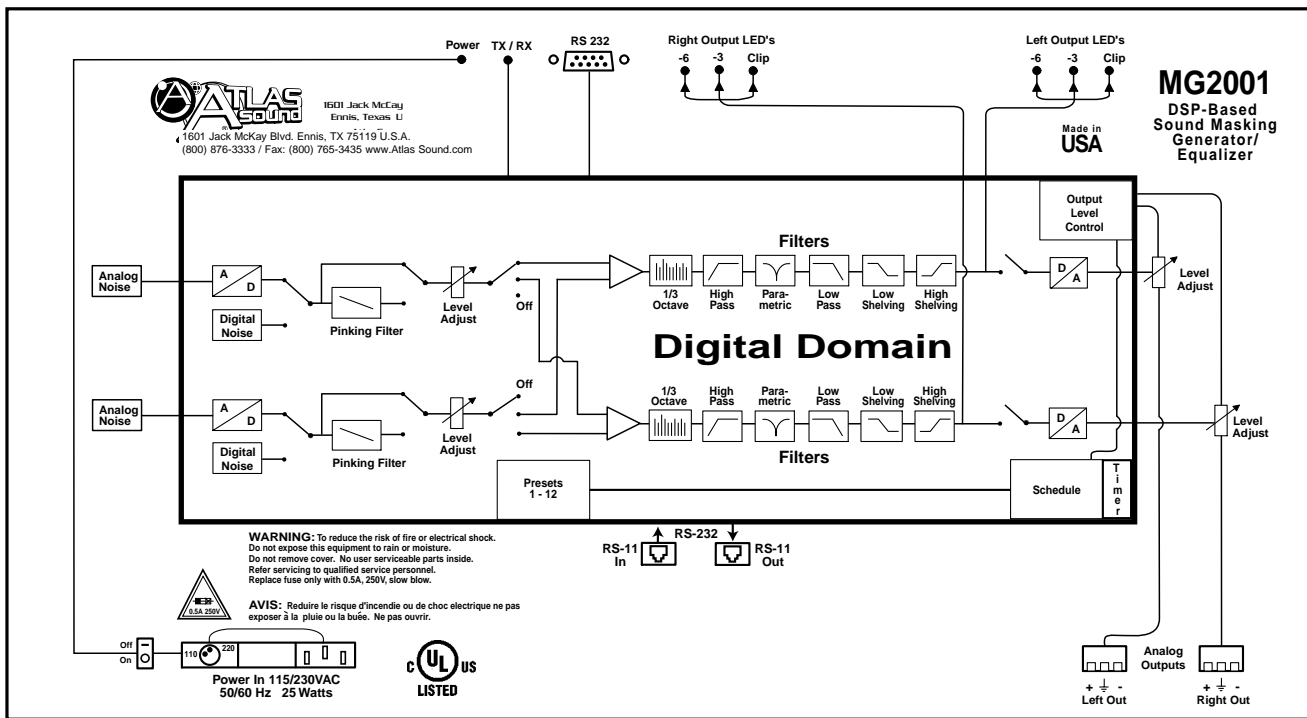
Power TX / RX RS 232

Right Output LED's
-6 -3 Clip

Left Output LED's
-6 -3 Clip

MG2001
DSP-Based Sound Masking Generator/ Equalizer

ATLAS Sound
1601 Jack McCay
Ennis, Texas U
1601 Jack McKay Blvd. Ennis, TX 75119 U.S.A.
(800) 876-3333 / Fax: (800) 765-3435 www.Atlas Sound.com

Made in USA

Output Level Control

Filters

Analog Noise
A D
Digital Noise
Pinking Filter
Level Adjust
Off
1/3 Octave
High Pass
Para-metric
Low Pass
Low Shelving
High Shelving
D A
Level Adjust

Digital Domain

Analog Noise
A D
Digital Noise
Pinking Filter
Level Adjust
Off
1/3 Octave
High Pass
Para-metric
Low Pass
Low Shelving
High Shelving
D A
Level Adjust

Filters

Presets 1 - 12
Schedule
Timer

WARNING: To reduce the risk of fire or electrical shock. Do not expose this equipment to rain or moisture. Do not remove cover. No user serviceable parts inside. Refer servicing to qualified service personnel. Replace fuse only with 0.5A, 250V, slow blow.

0.5A 250V

AVIS: Reduire le risque d'incendie ou de choc electrique ne pas exposer à la pluie ou la buée. Ne pas ouvrir.

RS-232
RS-11 In
RS-11 Out

Off
On
110 220

Power In 115/230VAC
50/60 Hz 25 Watts

c UL us
LISTED

Analog Outputs
+ ⏚ -
Left Out
+ ⏚ -
Right Out